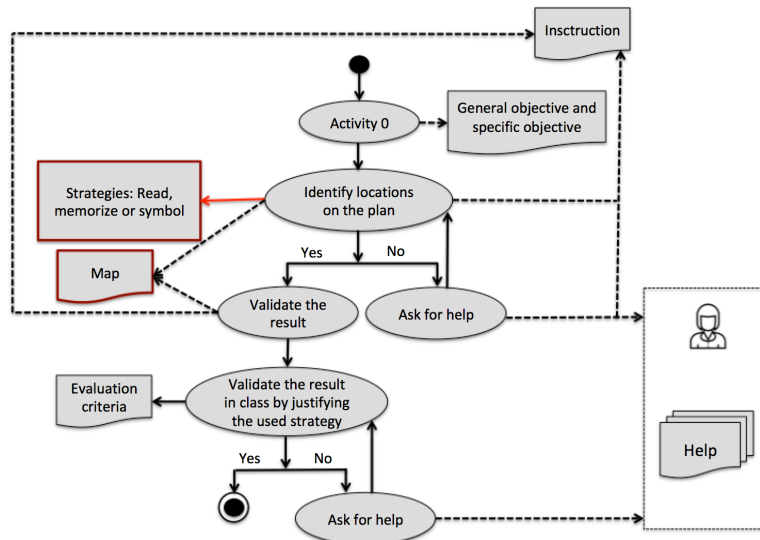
Insctruction

Activity 0

General objective and specific objective

Strategies: Read, memorize or symbol

Identify locations on the plan

Yes

No

Map

Validate the result

Ask for help

Evaluation criteria

Validate the result in class by justifying the used strategy

Yes

No

Ask for help

Help